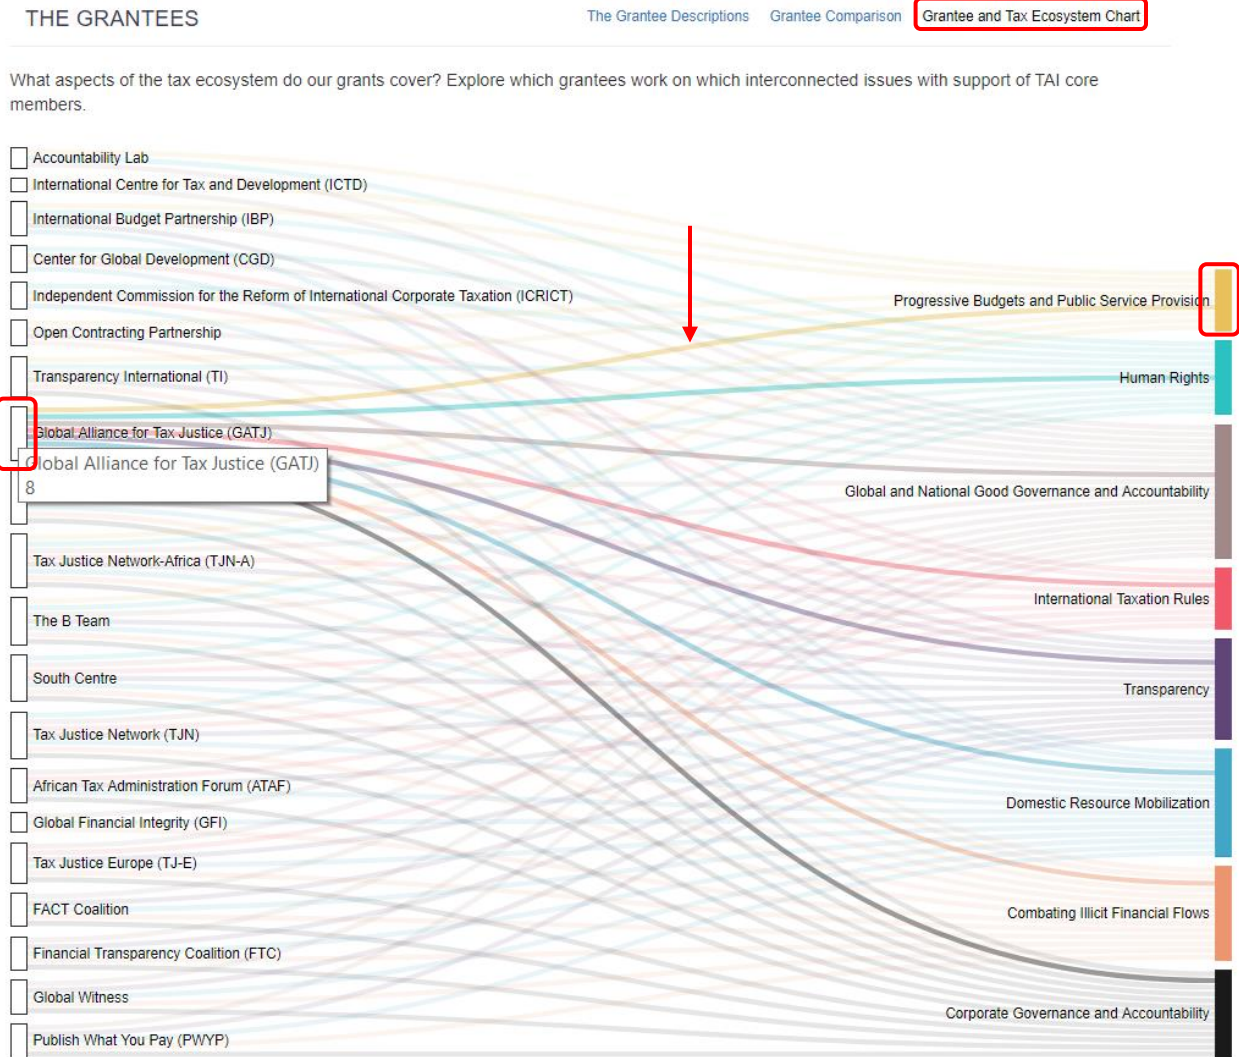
THE GRANTEES

The Grantee Descriptions  Grantee Comparison  Grantee and Tax Ecosystem Chart

What aspects of the tax ecosystem do our grants cover? Explore which grantees work on which interconnected issues with support of TAI core members.

Accountability Lab
International Centre for Tax and Development (ICTD)
International Budget Partnership (IBP)
Center for Global Development (CGD)
Independent Commission for the Reform of International Corporate Taxation (ICRICT)
Open Contracting Partnership
Transparency International (TI)
Global Alliance for Tax Justice (GATJ)
Global Alliance for Tax Justice (GATJ)
8
Tax Justice Network-Africa (TJN-A)
The B Team
South Centre
Tax Justice Network (TJN)
African Tax Administration Forum (ATAF)
Global Financial Integrity (GFI)
Tax Justice Europe (TJ-E)
FACT Coalition
Financial Transparency Coalition (FTC)
Global Witness
Publish What You Pay (PWYP)

Progressive Budgets and Public Service Provision
Human Rights
Global and National Good Governance and Accountability
International Taxation Rules
Transparency
Domestic Resource Mobilization
Combating Illicit Financial Flows
Corporate Governance and Accountability